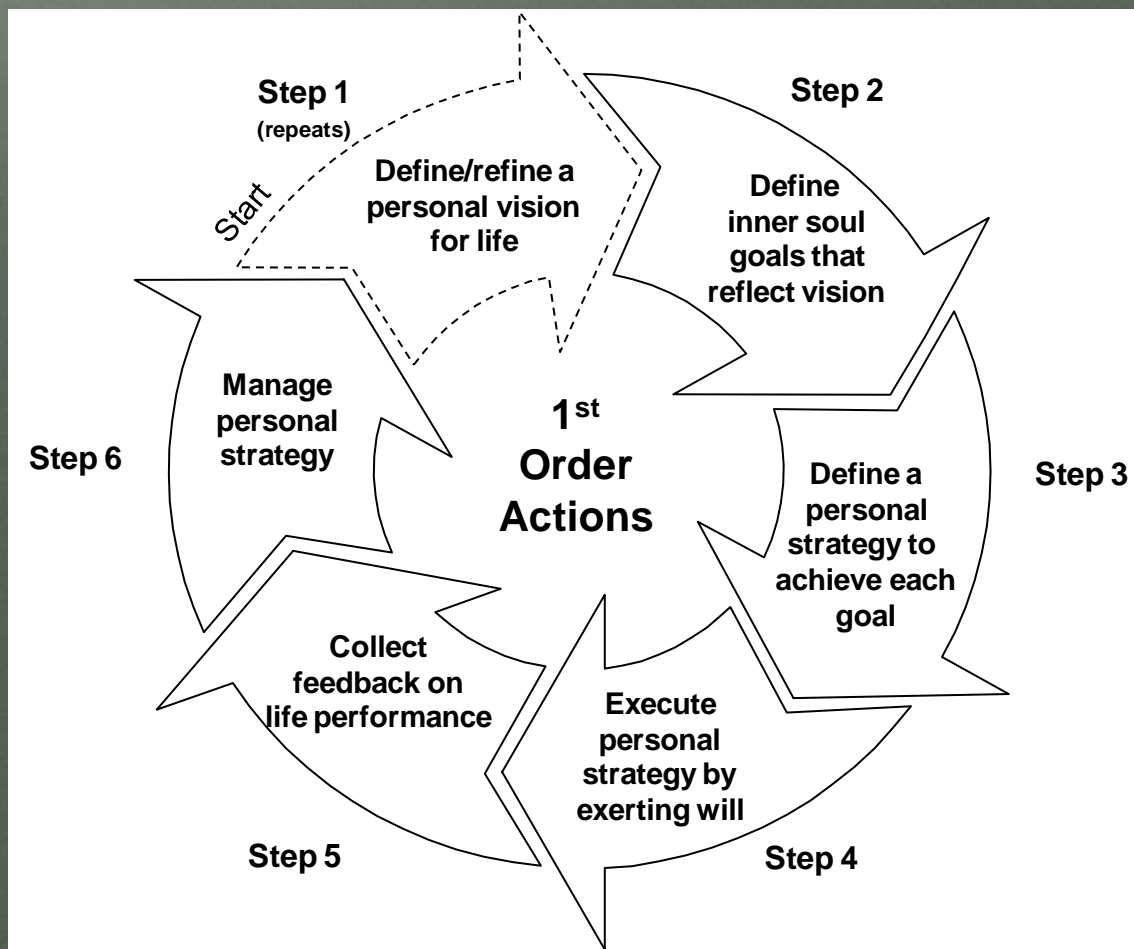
Step 1
(repeats)

Start

Define/refine a personal vision for life

Step 2

Define inner soul goals that reflect vision

Step 3

Define a personal strategy to achieve each goal

Step 4

Execute personal strategy by exerting will

Step 5

Collect feedback on life performance

Step 6

Manage personal strategy

$1^{st}$ Order Actions